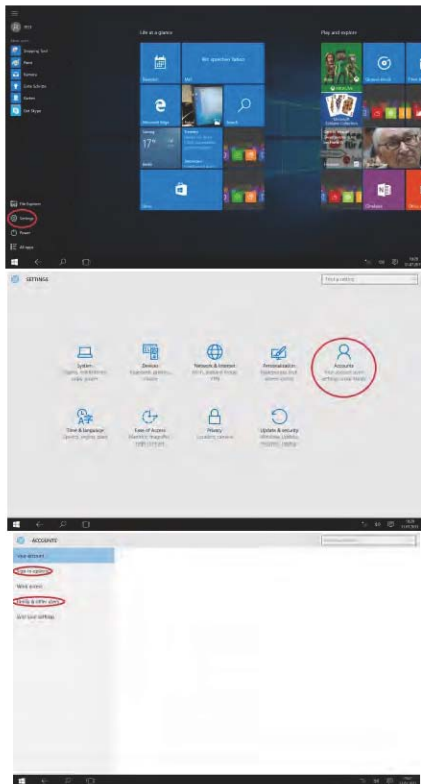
Life at a glance

Play and explore

Snipping Tool

Maps

Camera

Get Skype

File Explorer

Settings

Power

All apps

Weather

Mail

Microsoft Edge

Photos

Search

Store

OneNote

SETTINGS

Find a setting

System
Display, notifications, apps, power

Devices
Bluetooth, printers, mouse

Network & Internet
Wi-Fi, airplane mode, VPN

Personalization
Background, lock screen, colors

Accounts
Your account, sync settings, work, family

Time & language
Speech, region, date

Ease of Access
Narrator, magnifier, high contrast

Privacy
Location, camera

Update & security
Windows Update, recovery, backup

ACCOUNTS

Your account

Sign-in options

Work access

Family & other users

Sync your settings